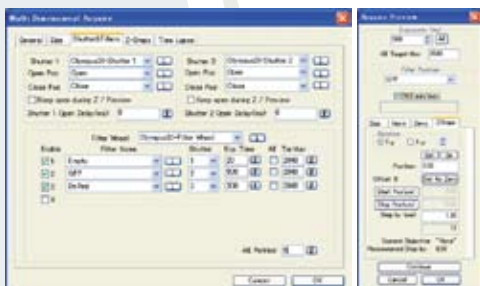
Multi Dimensional Acquisition

General | Sites | Shutter/Filters | Z-Stacks | Time Lapse

Shutter 1 | Olympus IX Shutter 1
Open Pos | Open
Close Pos | Close
Keep open during Z / Preview
Shutter 1 Open Delay (ms): 0

Shutter 2 | Olympus IX Shutter 2
Open Pos | Open
Close Pos | Close
Keep open during Z / Preview
Shutter 2 Open Delay (ms): 0

Filter Wheel | Olympus IX Filter Wheel

| Enable | Filter Name | Shutter | Exp. Time | AR | Tm Nor |
|---|---|---|---|---|---|
| 1 | Empty | 1 | 20 | | 2048 |
| 2 | GFP | 1 | 100 | | 2048 |
| 3 | DsRed | 1 | 300 | | 2048 |
| 4 | | | | | |

AR Portion: 10

Cancel | OK

Session Preview

500 | 50
AR Target Nm: 2048
Filter Position
GFP

Site | Next | Zero | Z-Stage
Position
Position: 0.00
Offset: 0
Start Position
Stop Position
Step by (nm): 1.00
Current Objective: "None"
Recommended Step by: 0.00
Continue
Cancel | OK